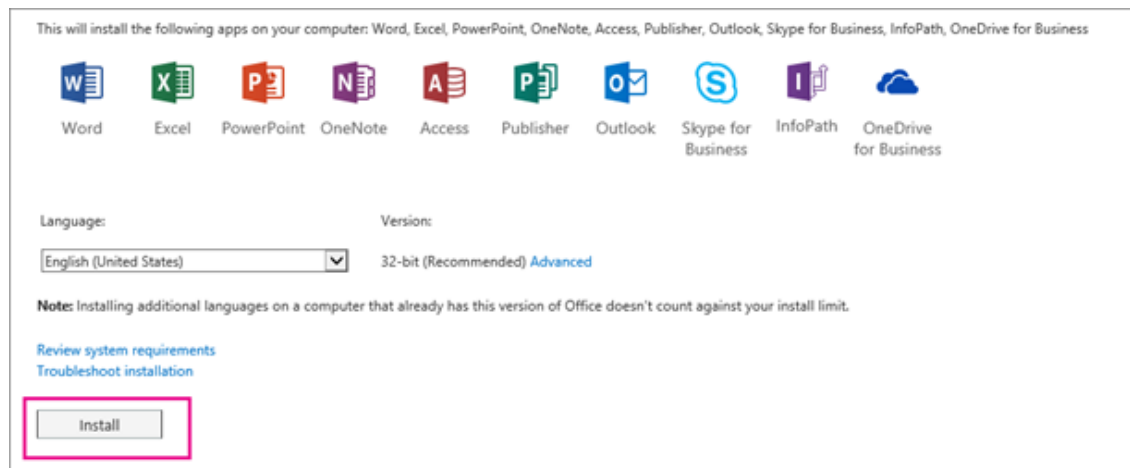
This will install the following apps on your computer: Word, Excel, PowerPoint, OneNote, Access, Publisher, Outlook, Skype for Business, InfoPath, OneDrive for Business

W Word
X Excel
P PowerPoint
N OneNote
A Access
P Publisher
O Outlook
S Skype for Business
I InfoPath
OneDrive for Business

Language:

English (United States)

Version:

32-bit (Recommended) Advanced

**Note:** Installing additional languages on a computer that already has this version of Office doesn't count against your install limit.

Review system requirements
Troubleshoot installation

Install